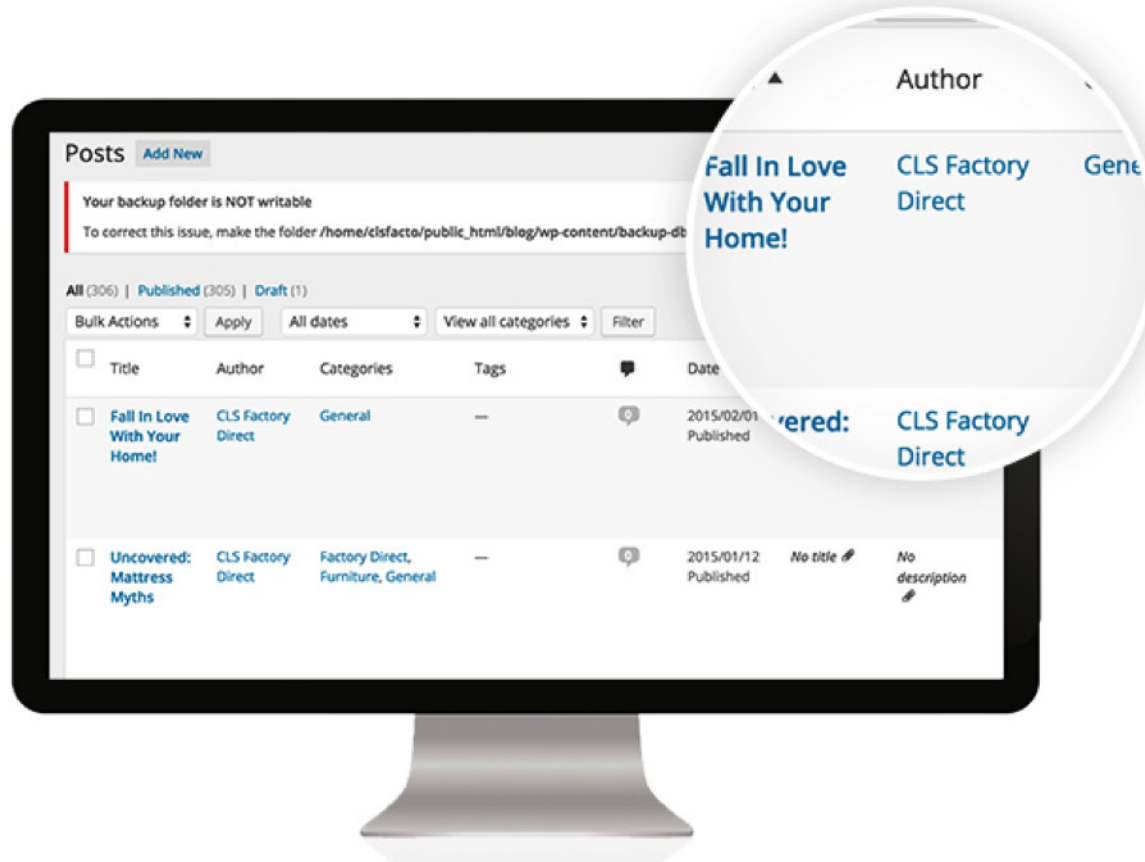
Posts Add New

Your backup folder is NOT writable

To correct this issue, make the folder /home/clsfacto/public_html/blog/wp-content/backup-db

All (306) | Published (305) | Draft (1)

Bulk Actions Apply All dates View all categories Filter

| | Title | Author | Categories | Tags | | Date | | |
|---|---|---|---|---|---|---|---|---|
| | Fall In Love With Your Home! | CLS Factory Direct | General | — | 0 | 2015/02/01 Published | | |
| | Uncovered: Mattress Myths | CLS Factory Direct | Factory Direct, Furniture, General | — | 0 | 2015/01/12 Published | No title | No description |

Author

Fall In Love With Your Home!

CLS Factory Direct

Gene

vered:

CLS Factory Direct